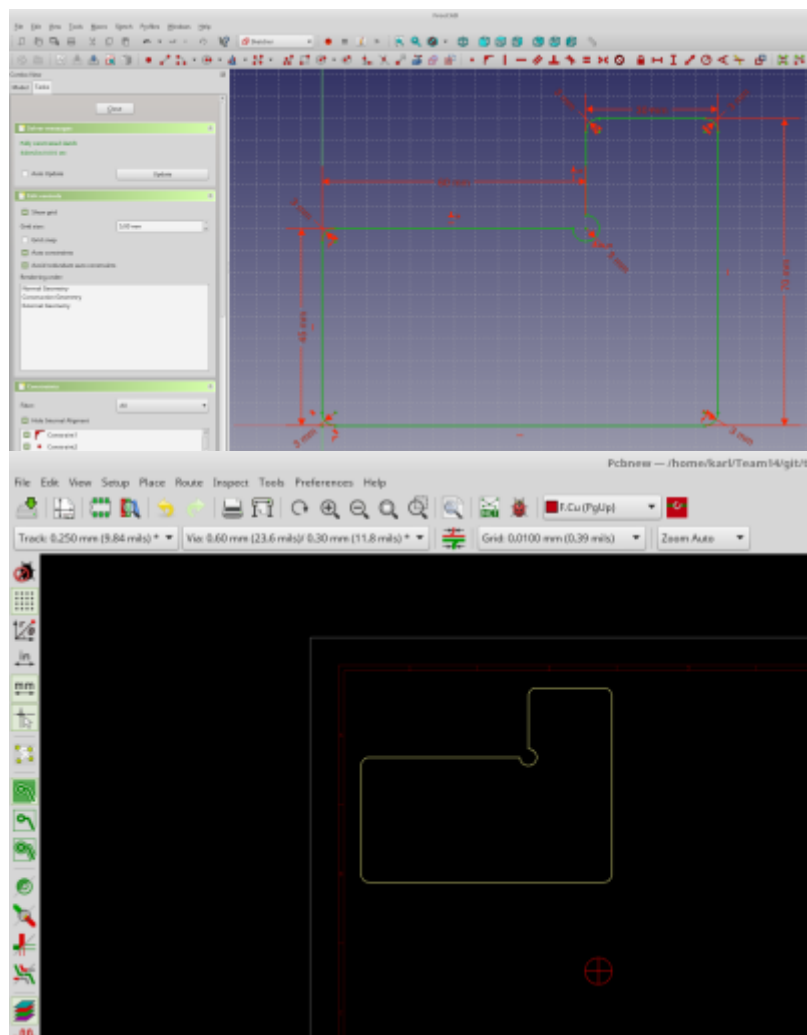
Pcbnew — /home/karl/Team14/git/

File Edit View Setup Place Route Inspect Tools Preferences Help

F.Cu (PgUp)

Track: 0.250 mm (9.84 mils) * Via: 0.60 mm (23.6 mils)/ 0.30 mm (11.8 mils) * Grid: 0.0100 mm (0.39 mils) Zoom Auto

in

mm